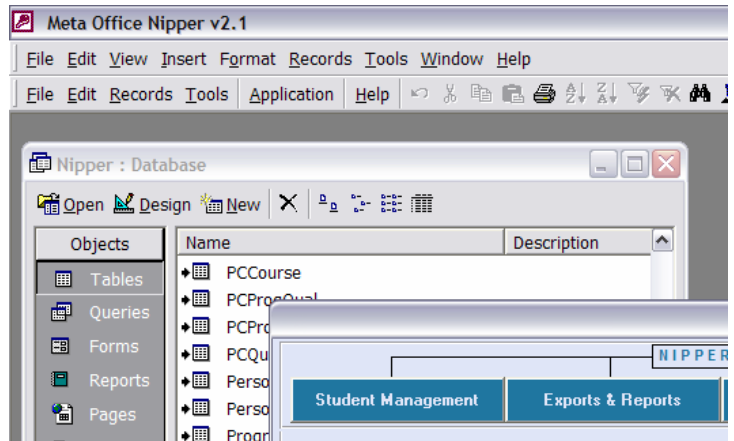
Meta Office Nipper v2.1

File Edit View Insert Format Records Tools Window Help

File Edit Records Tools Application Help

Nipper : Database

Open Design New

Objects

Name

Description

Tables

Queries

Forms

Reports

Pages

PCCourse

PCProgQual

PCPro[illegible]

PCQu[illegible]

Perso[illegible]

Perso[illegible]

Progr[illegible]

NIPPER

Student Management

Exports & Reports